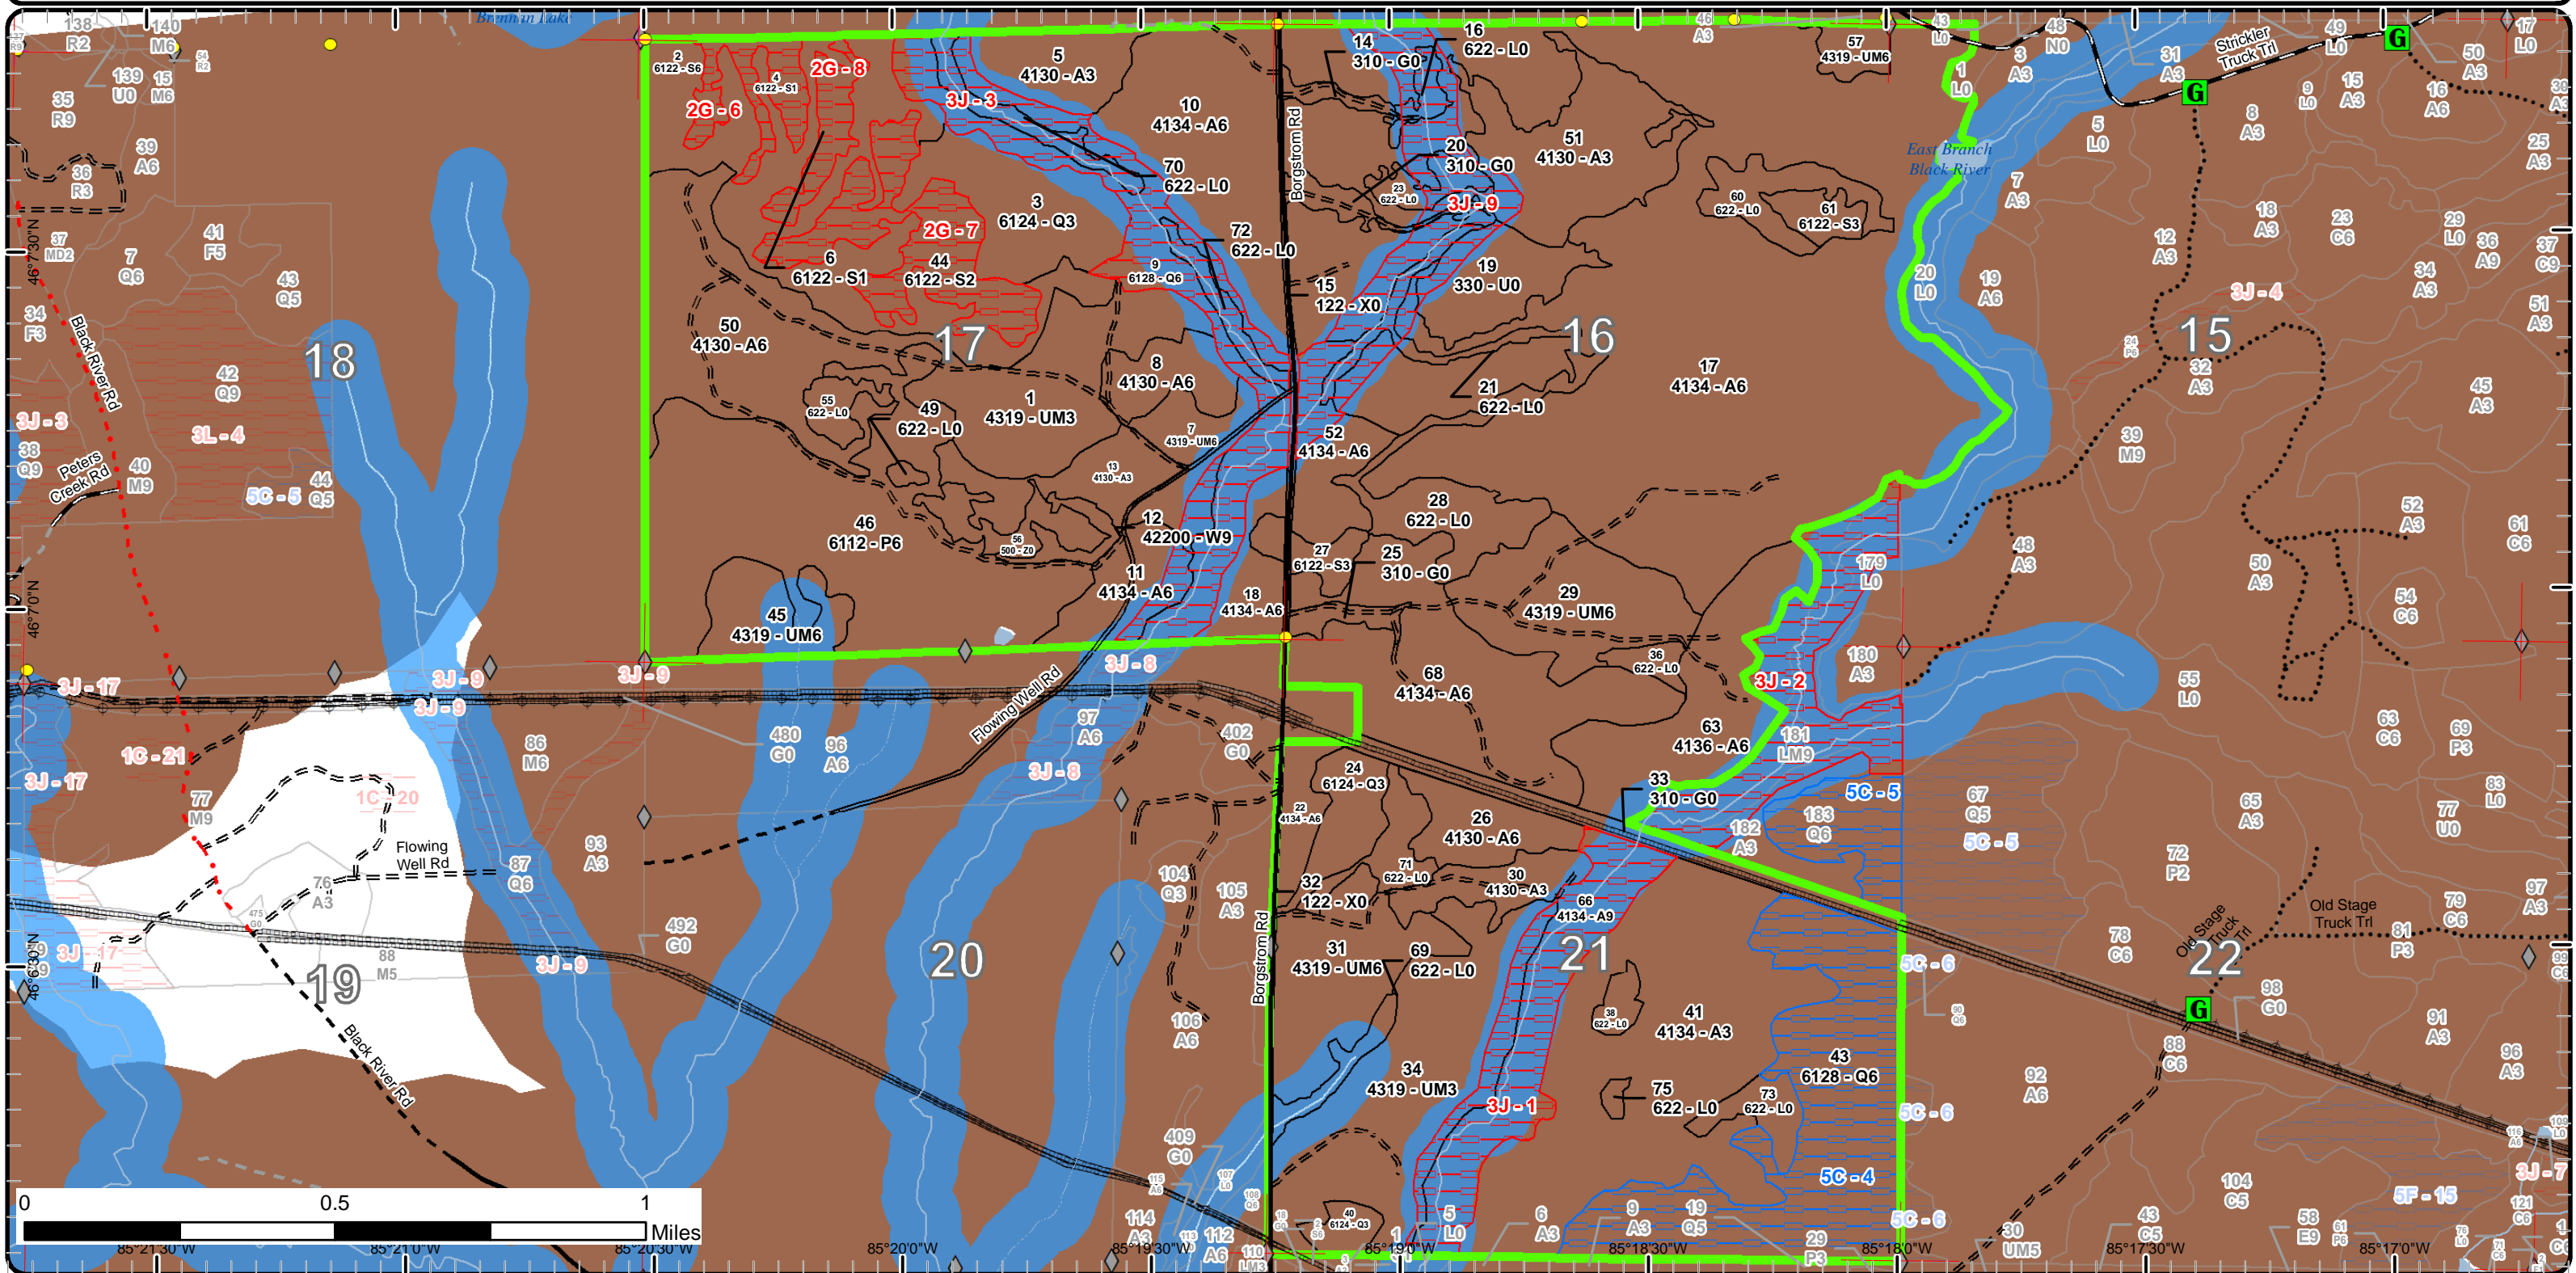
138 R2
140 M6
Brennan Lake
35 R9
139 U0
15 M6
39 A6
36 R3
37 MD2
7 Q6
41 F5
43 Q5
34 F3
Black River Rd
18
42 Q9
3J - 3
3L - 4
38 Q9
Peters Creek Rd
40 M9
44 Q5
5C - 5
46°7'30"N
46°7'0"N
46°6'30"N
2 6122 - S6
4 6122 - S1
2G - 8
2G - 6
3J - 3
5 4130 - A3
10 4134 - A6
70 622 - L0
3 6124 - Q3
2G - 7
6 6122 - S1
44 6122 - S2
72 622 - L0
9 6128 - Q6
17
50 4130 - A6
55 622 - L0
49 622 - L0
1 4319 - UM3
8 4130 - A6
7 4319 - UM6
13 4130 - A3
46 6112 - P6
56 500 - Z0
12 42200 - W9
11 4134 - A6
18 4134 - A6
45 4319 - UM6
Borgstrom Rd
14 310 - G0
16 622 - L0
20 310 - G0
23 622 - L0
3J - 9
51 4130 - A3
15 122 - X0
19 330 - U0
16
21 622 - L0
52 4134 - A6
28 622 - L0
27 6122 - S3
25 310 - G0
29 4319 - UM6
57 4319 - UM6
60 622 - L0
61 6122 - S3
17 4134 - A6
46 A3
43 L0
48 N0
3 A3
1 L0
East Branch Black River
5 L0
7 A3
20 L0
19 A6
31 A3
Strickler Truck Trl
49 L0
50 A3
17 L0
9 L0
15 A3
16 A6
8 A3
25 A3
18 A3
23 C6
29 L0
36 A9
37 C9
12 A3
34 A3
3J - 4
15
32 A3
51 A3
24 P6
45 A3
39 M9
52 A3
48 A3
50 A3
61 C6
54 C6
179 L0
3J - 17
3J - 9
3J - 9
3J - 9
3J - 8
Flowing Well Rd
1C - 21
77 M9
1C - 20
3J - 17
Flowing Well Rd
76 A3
475 G0
3J - 17
19
88 M5
Black River Rd
86 M6
87 Q6
93 A3
3J - 9
480 G0
96 A6
97 A6
402 G0
3J - 8
492 G0
20
104 Q3
105 A3
106 A6
409 G0
114 A3
115 A6
107 L0
108 Q6
112 A6
110 LM3
113
68 4134 - A6
36 622 - L0
63 4136 - A6
33 310 - G0
24 6124 - Q3
22 4134 - A6
26 4130 - A6
71 622 - L0
30 4130 - A3
32 122 - X0
66 4134 - A9
31 4319 - UM6
69 622 - L0
21
38 622 - L0
41 4134 - A3
43 6128 - Q6
34 4319 - UM3
75 622 - L0
73 622 - L0
3J - 1
40 6124 - Q3
1
5 L0
6 A3
9 A3
19 Q5
29 P3
5C - 4
3J - 2
180 A3
181 LM9
5C - 5
183 Q6
182 A3
67 Q5
5C - 5
55 L0
63 C6
69 P3
83 L0
65 A3
77 U0
72 P2
5C - 6
5C - 6
5C - 6
90 C6
78 C6
Old Stage Truck Trl
Old Stage Truck Trl
22
79 C6
81 P3
97 A3
98 G0
88 C6
91 A3
92 A6
96 A3
30 UM5
104 C5
43 C5
58 E9
61 P6
5F - 15
121 C6
3J - 7
0
0.5
1
Miles
85°21'30"W
85°21'0"W
85°20'30"W
85°20'0"W
85°19'30"W
85°19'0"W
85°18'30"W
85°18'0"W
85°17'30"W
85°17'0"W